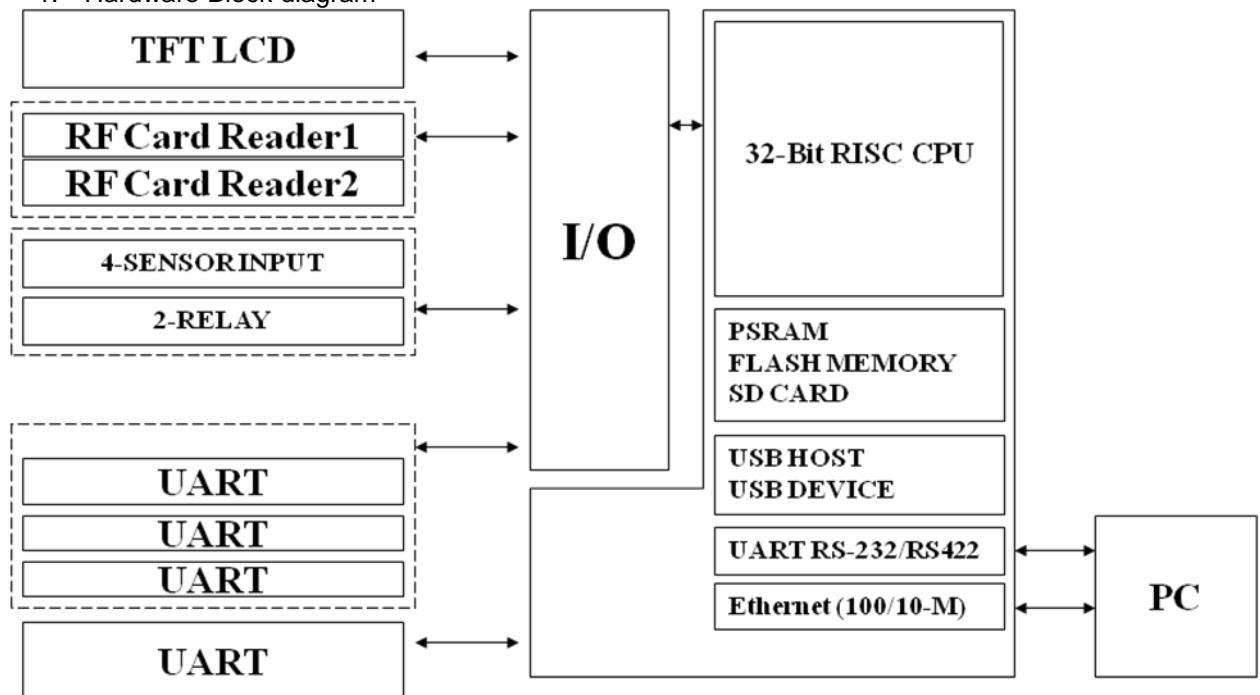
1. Hardware Block diagram

TFT LCD

RF Card Reader1

RF Card Reader2

4-SENSOR INPUT

2-RELAY

UART

UART

UART

UART

I/O

32-Bit RISC CPU

PSRAM
FLASH MEMORY
SD CARD

USB HOST
USB DEVICE

UART RS-232/RS422

Ethernet (100/10-M)

PC